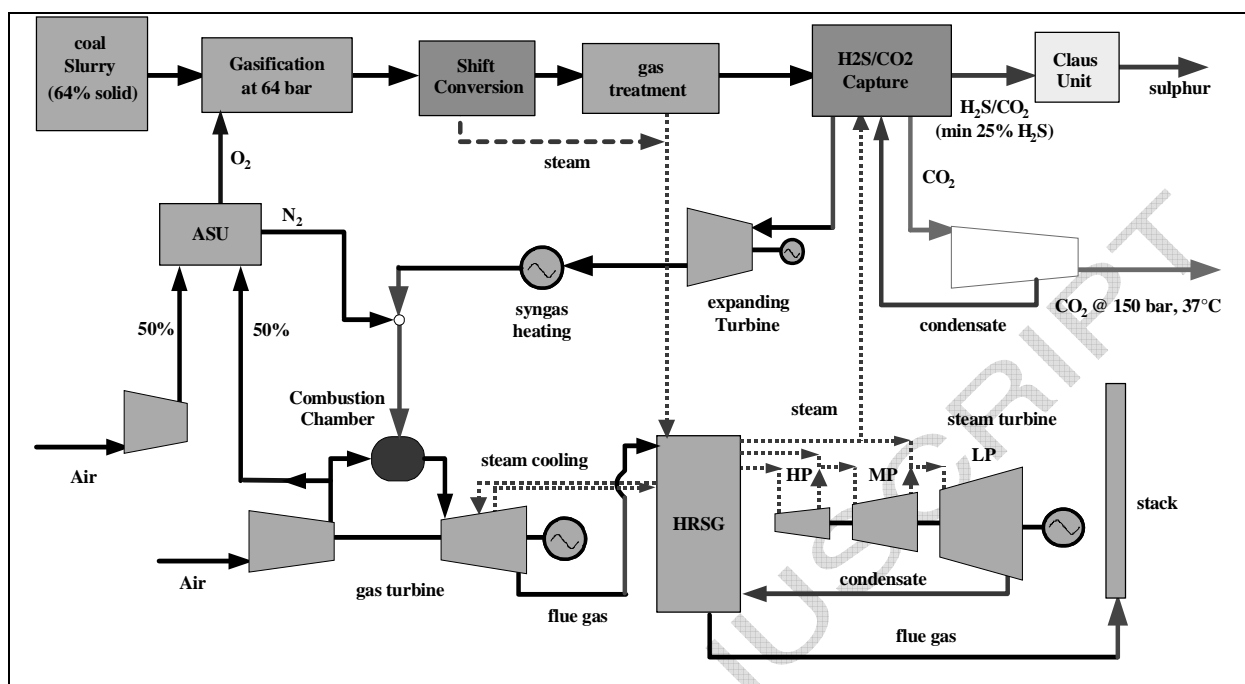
coal Slurry (64% solid)

Gasification at 64 bar

Shift Conversion

gas treatment

H2S/CO2 Capture

Claus Unit

sulphur

$H_2S/CO_2$ (min 25% $H_2S$)

steam

$O_2$

$CO_2$

ASU

$N_2$

syngas heating

expanding Turbine

$CO_2$ @ 150 bar, 37°C

50%

50%

condensate

Combustion Chamber

steam

steam turbine

Air

steam cooling

HP

MP

LP

HRSG

stack

Air

gas turbine

condensate

flue gas

flue gas

ACCEPTED MANUSCRIPT